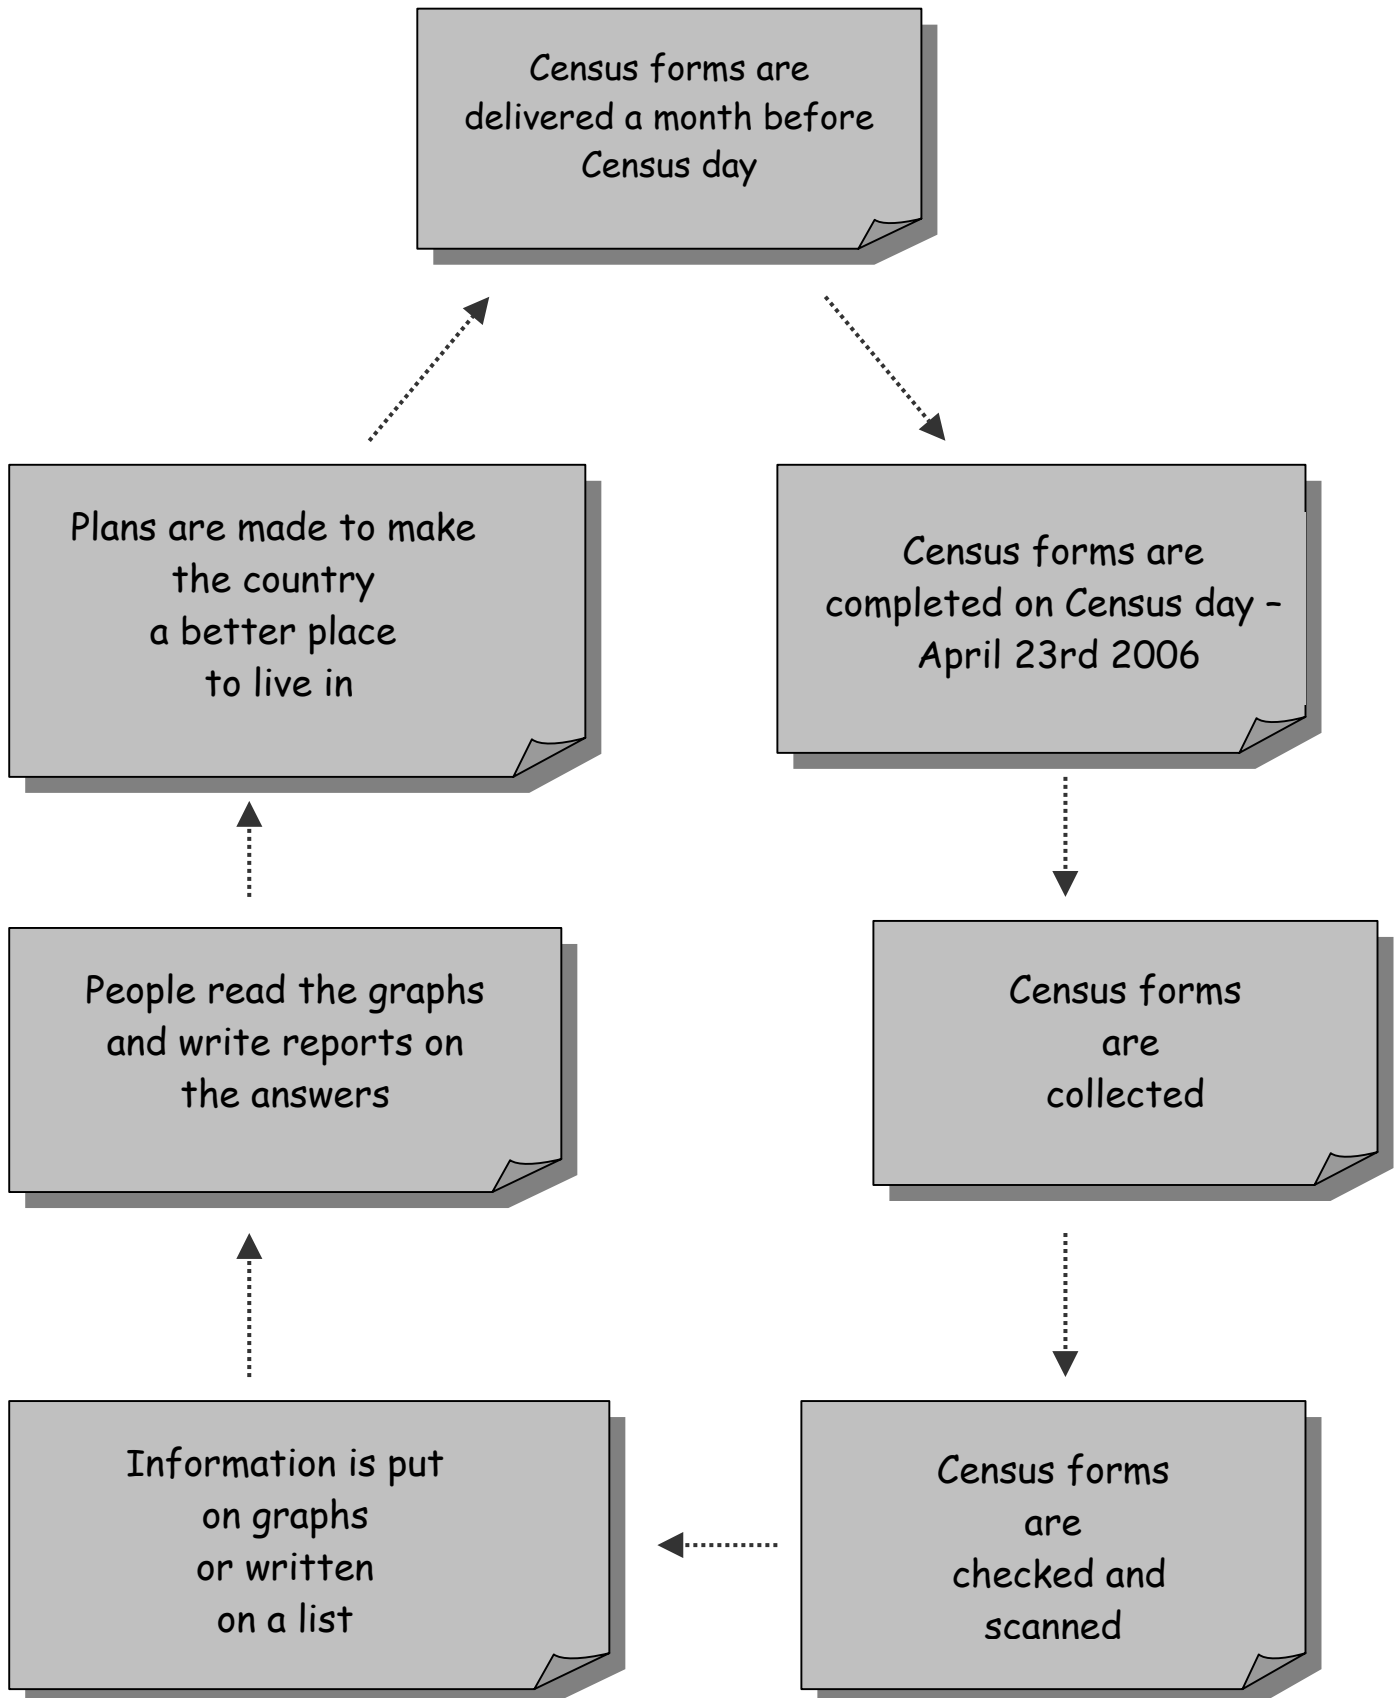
Census forms are delivered a month before Census day

Census forms are completed on Census day – April 23rd 2006

Census forms are collected

Census forms are checked and scanned

Information is put on graphs or written on a list

People read the graphs and write reports on the answers

Plans are made to make the country a better place to live in